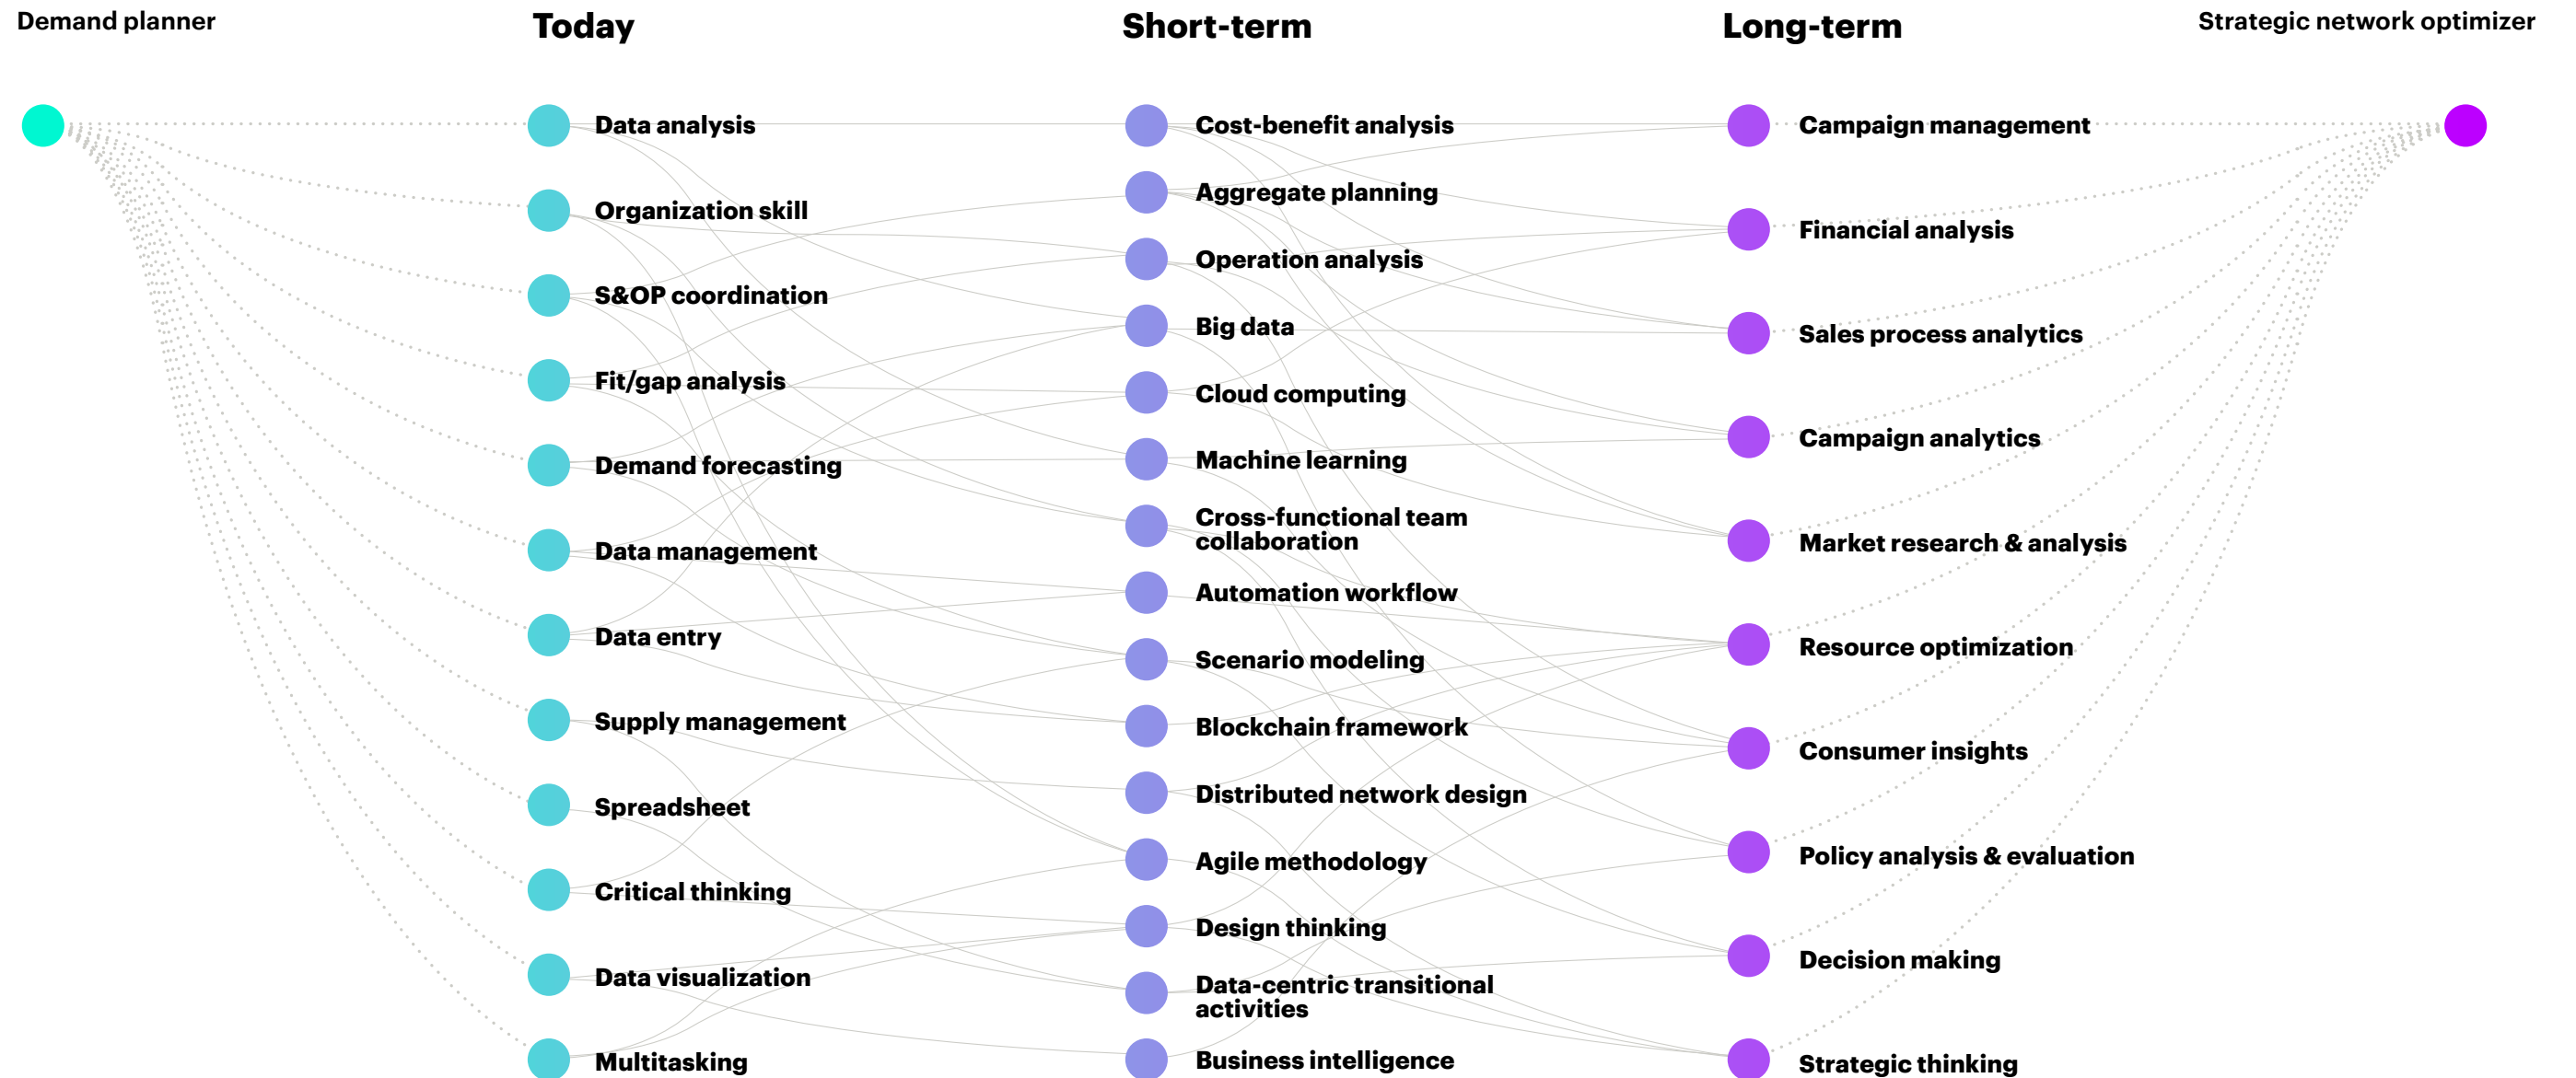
Demand planner

Today

Data analysis
Organization skill
S&OP coordination
Fit/gap analysis
Demand forecasting
Data management
Data entry
Supply management
Spreadsheet
Critical thinking
Data visualization
Multitasking

Short-term

Cost-benefit analysis
Aggregate planning
Operation analysis
Big data
Cloud computing
Machine learning
Cross-functional team collaboration
Automation workflow
Scenario modeling
Blockchain framework
Distributed network design
Agile methodology
Design thinking
Data-centric transitional activities
Business intelligence

Long-term

Campaign management
Financial analysis
Sales process analytics
Campaign analytics
Market research & analysis
Resource optimization
Consumer insights
Policy analysis & evaluation
Decision making
Strategic thinking

Strategic network optimizer